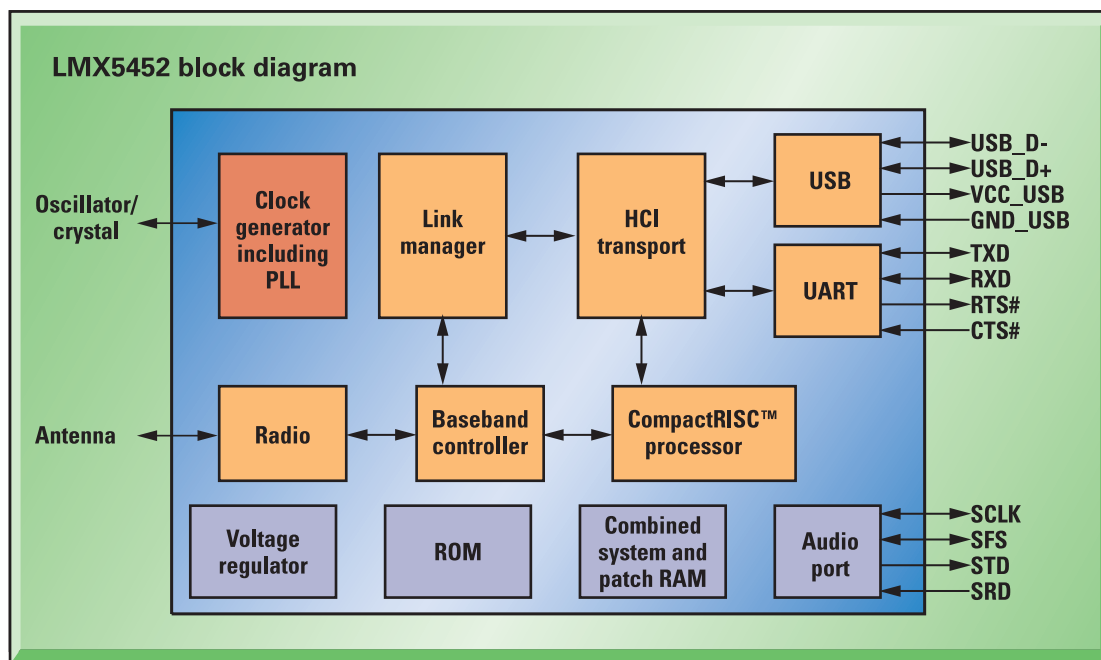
LMX5452 block diagram

Oscillator/ crystal

Clock generator including PLL

Link manager

HCI transport

USB

USB_D-
USB_D+
VCC_USB
GND_USB

UART

TXD
RXD
RTS#
CTS#

Antenna

Radio

Baseband controller

CompactRISC™ processor

Voltage regulator

ROM

Combined system and patch RAM

Audio port

SCLK
SFS
STD
SRD